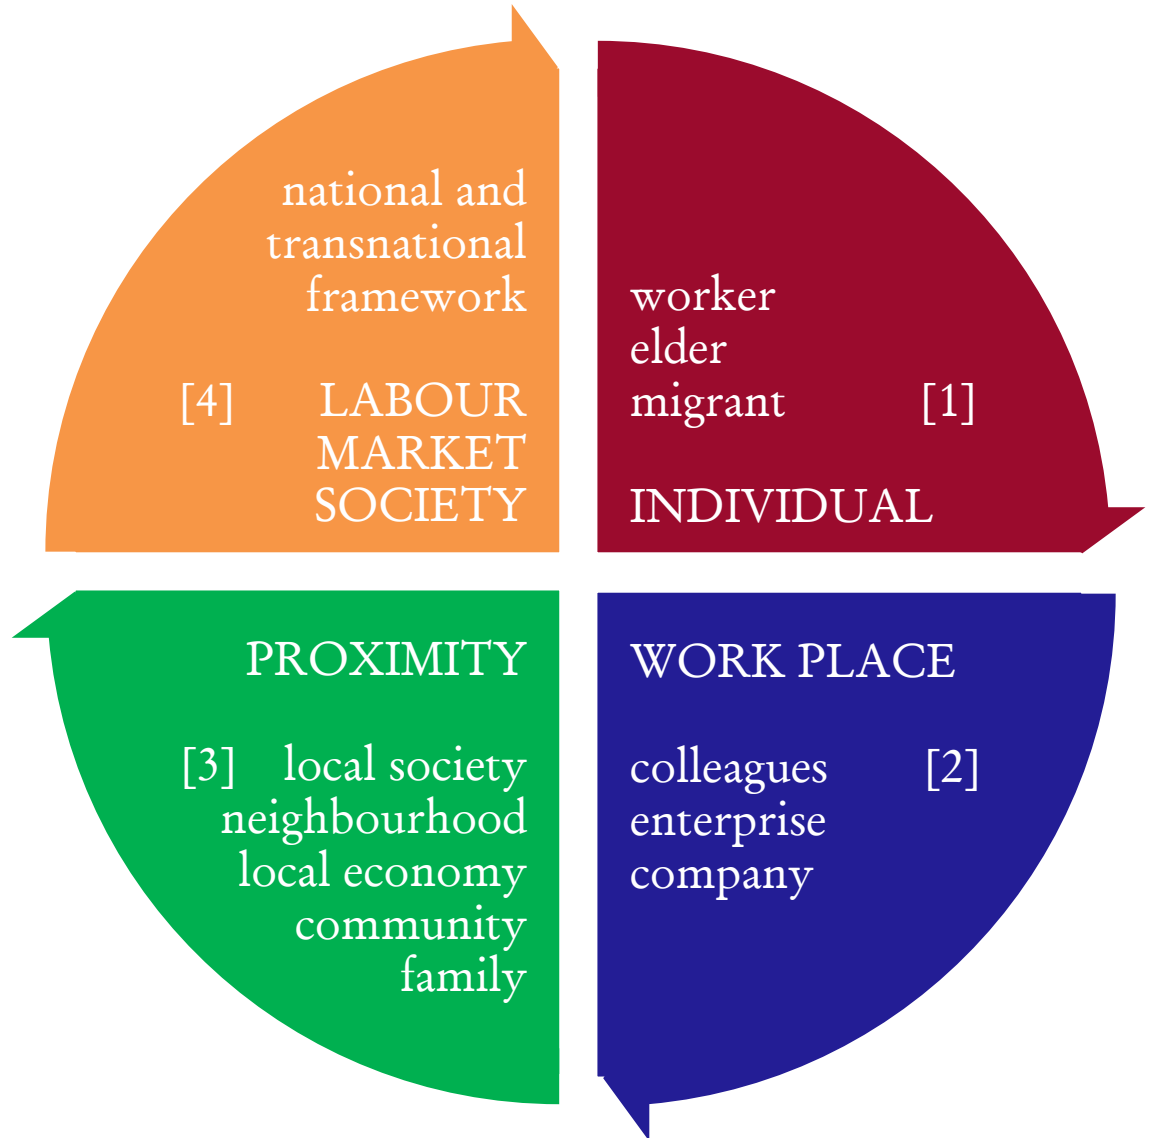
worker
elder
migrant [1]

INDIVIDUAL

WORK PLACE

colleagues [2]
enterprise
company

PROXIMITY

[3] local society
neighbourhood
local economy
community
family

national and
transnational
framework

[4] LABOUR
MARKET
SOCIETY